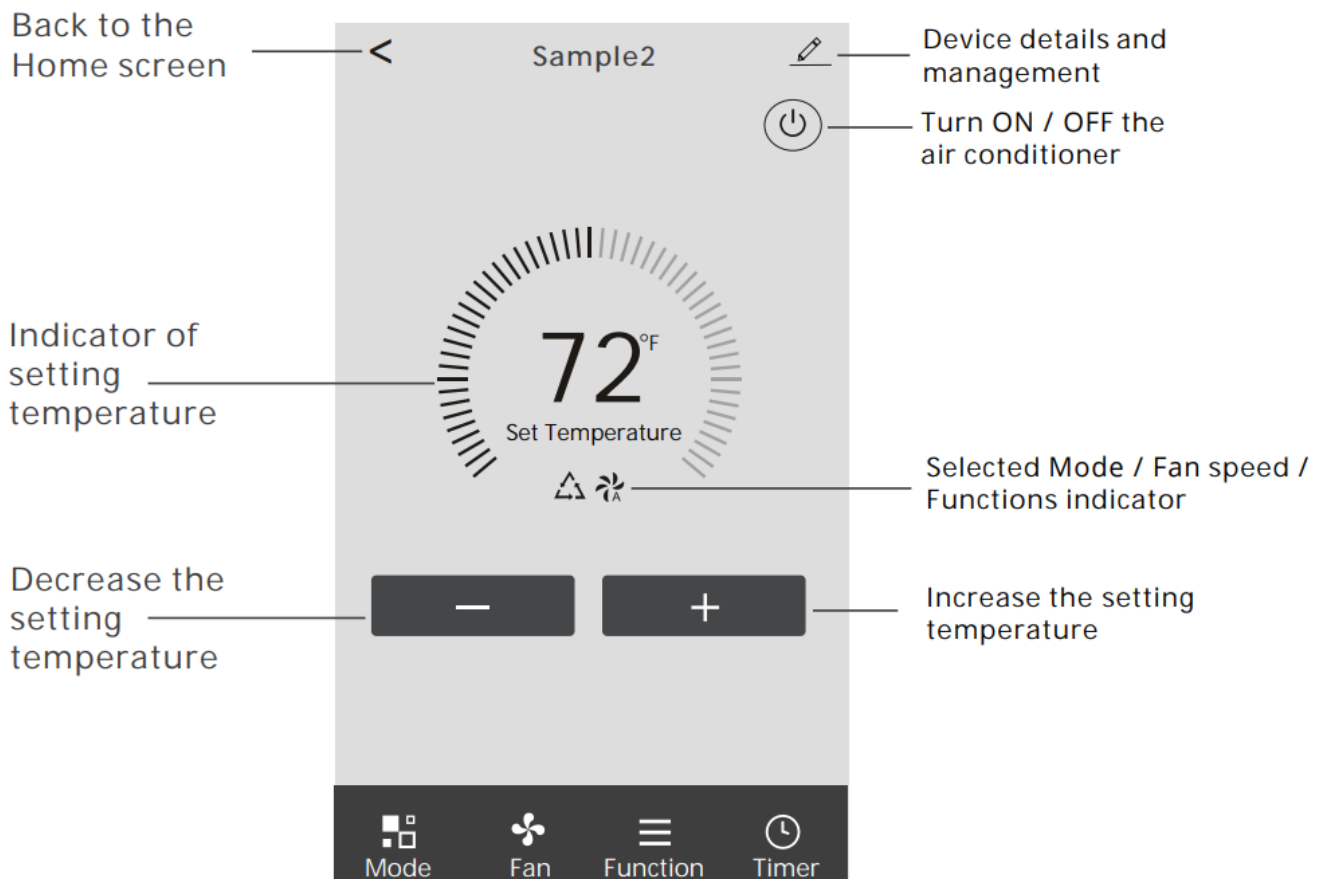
Back to the Home screen

<

Sample2

Device details and management

Turn ON / OFF the air conditioner

Indicator of setting temperature

72°F

Set Temperature

Selected Mode / Fan speed / Functions indicator

A

Decrease the setting temperature

−

+

Increase the setting temperature

Mode

Fan

Function

Timer